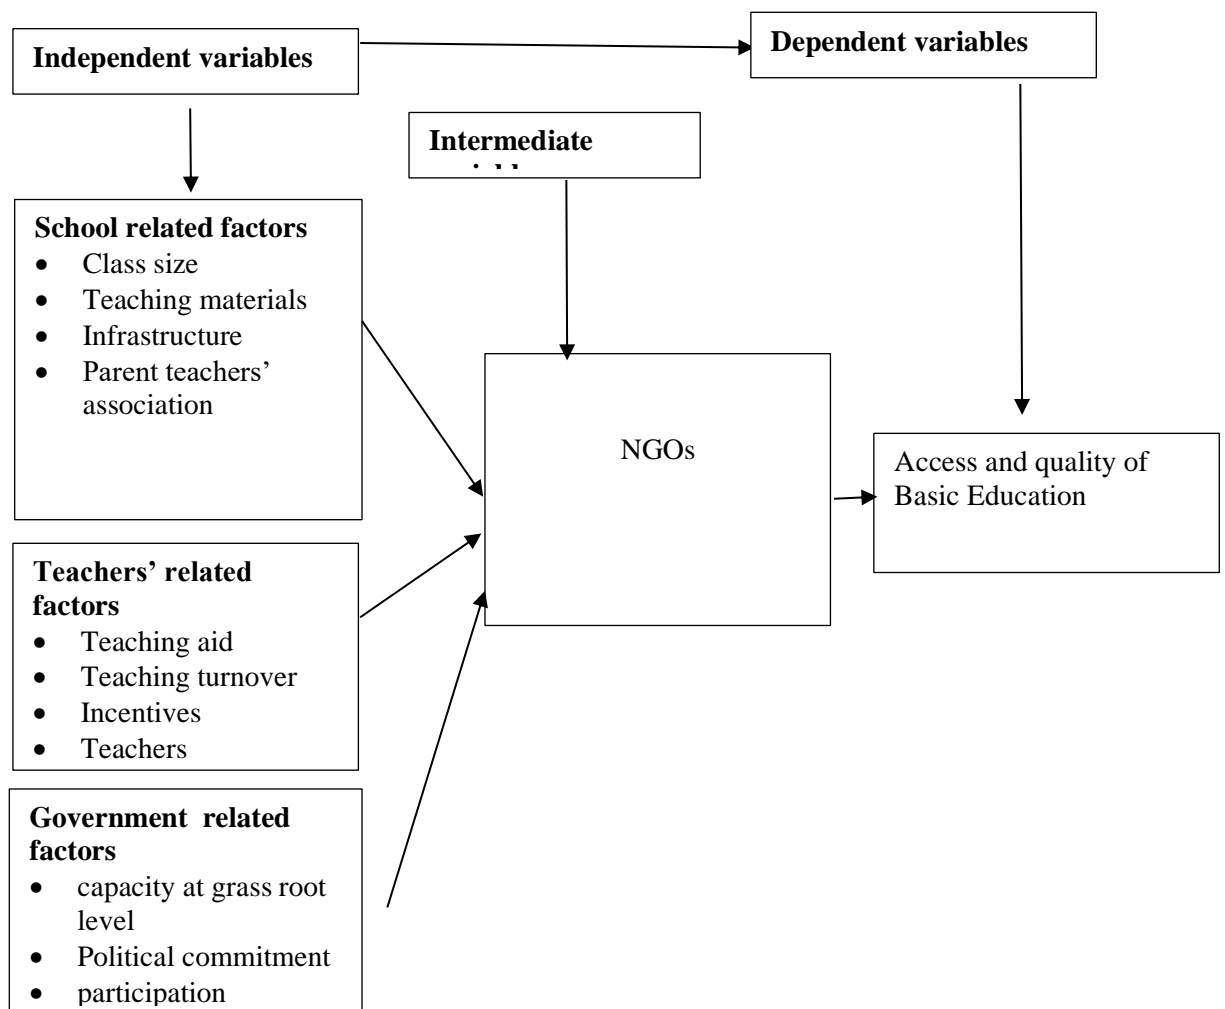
Independent variables

Dependent variables

Intermediate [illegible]

School related factors
- Class size
- Teaching materials
- Infrastructure
- Parent teachers' association

NGOs

Access and quality of Basic Education

Teachers' related factors
- Teaching aid
- Teaching turnover
- Incentives
- Teachers

Government related factors
- capacity at grass root level
- Political commitment
- participation